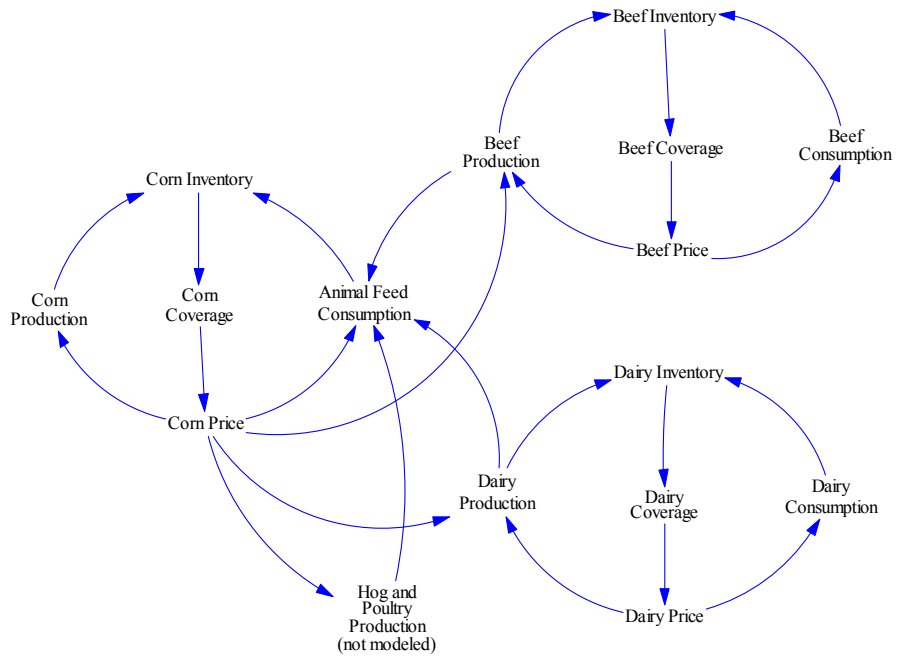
Beef Inventory

Beef Production

Beef Coverage

Beef Consumption

Beef Price

Corn Inventory

Corn Production

Corn Coverage

Animal Feed Consumption

Corn Price

Dairy Inventory

Dairy Production

Dairy Coverage

Dairy Consumption

Dairy Price

Hog and Poultry Production (not modeled)